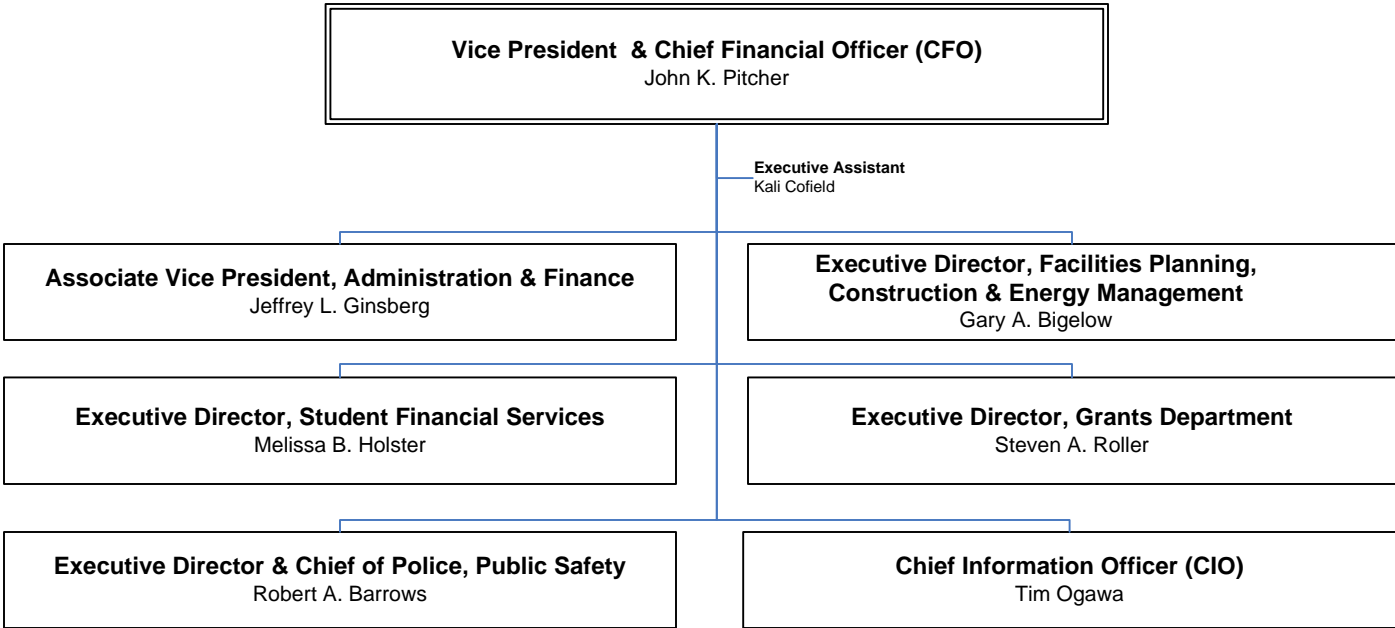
Vice President & Chief Financial Officer (CFO)
John K. Pitcher

Executive Assistant
Kali Cofield

Associate Vice President, Administration & Finance
Jeffrey L. Ginsberg

Executive Director, Facilities Planning, Construction & Energy Management
Gary A. Bigelow

Executive Director, Student Financial Services
Melissa B. Holster

Executive Director, Grants Department
Steven A. Roller

Executive Director & Chief of Police, Public Safety
Robert A. Barrows

Chief Information Officer (CIO)
Tim Ogawa